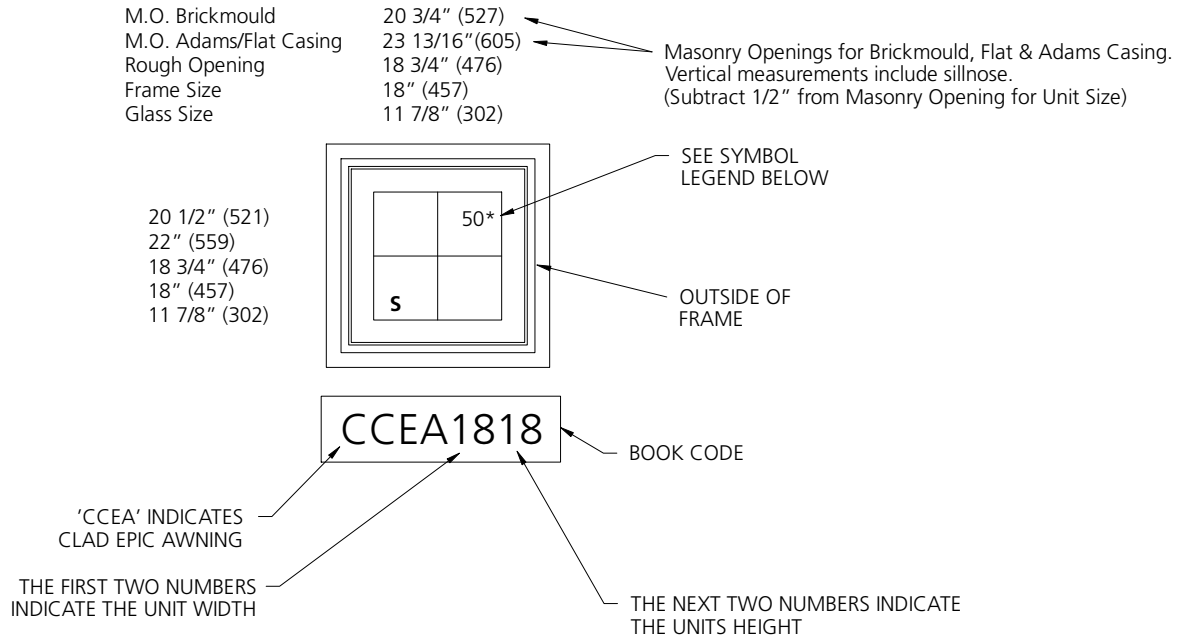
| | |
|---|---|
| M.O. Brickmould | 20 3/4" (527) |
| M.O. Adams/Flat Casing | 23 13/16"(605) |
| Rough Opening | 18 3/4" (476) |
| Frame Size | 18" (457) |
| Glass Size | 11 7/8" (302) |

Masonry Openings for Brickmould, Flat & Adams Casing. Vertical measurements include sillnose. (Subtract 1/2" from Masonry Opening for Unit Size)

SEE SYMBOL LEGEND BELOW

20 1/2" (521)
22" (559)
18 3/4" (476)
18" (457)
11 7/8" (302)

50*

S

OUTSIDE OF FRAME

CCEA1818

BOOK CODE

'CCEA' INDICATES CLAD EPIC AWNING

THE FIRST TWO NUMBERS INDICATE THE UNIT WIDTH

THE NEXT TWO NUMBERS INDICATE THE UNITS HEIGHT